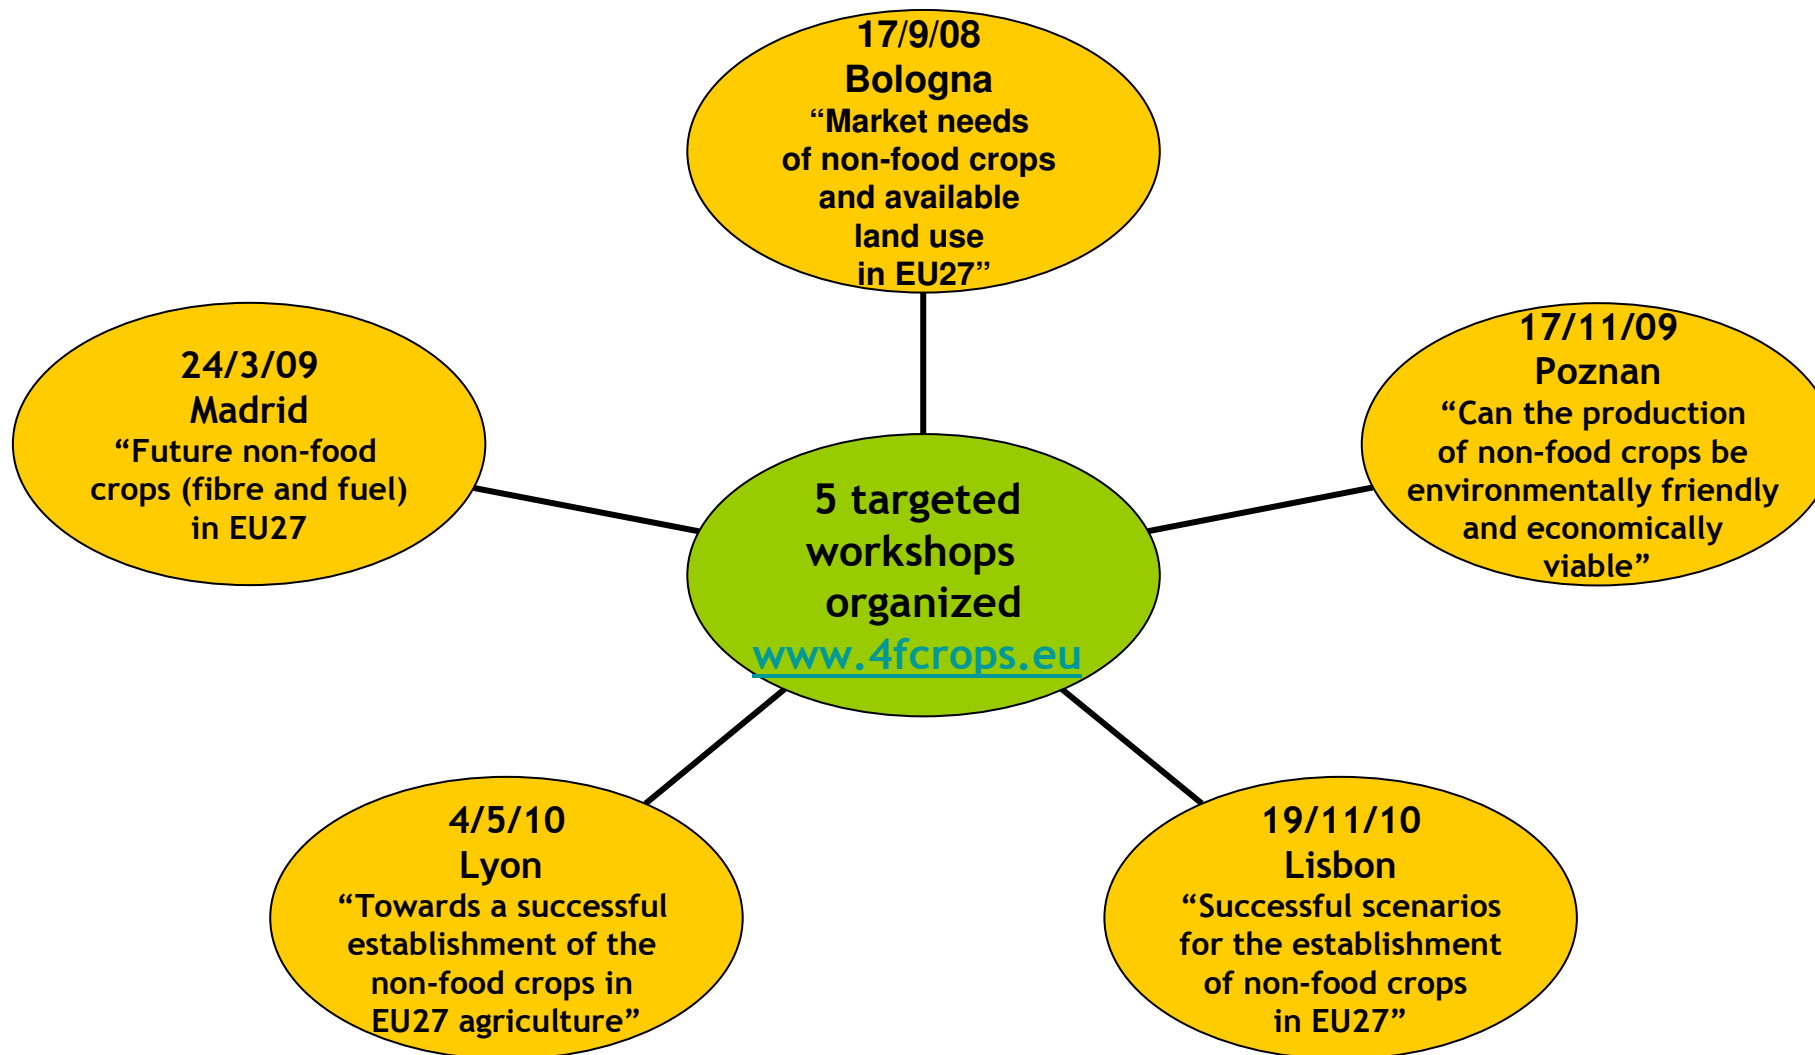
17/9/08
Bologna
“Market needs of non-food crops and available land use in EU27”

24/3/09
Madrid
“Future non-food crops (fibre and fuel) in EU27

5 targeted workshops organized
www.4fcrops.eu

17/11/09
Poznan
“Can the production of non-food crops be environmentally friendly and economically viable”

4/5/10
Lyon
“Towards a successful establishment of the non-food crops in EU27 agriculture”

19/11/10
Lisbon
“Successful scenarios for the establishment of non-food crops in EU27”